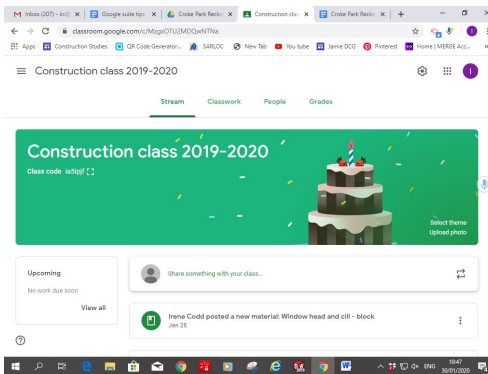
Inbox (207) - ircc | Google suite tips | Croke Park Reckc | Construction clas | Croke Park Reckc | +

classroom.google.com/c/MzgxOTU2MDQwNTNa

Apps | Construction Studies | QR Code Generator... | SARLOC | New Tab | You tube | Jamie DCG | Pinterest | Home | MERGE Acc...

Construction class 2019-2020

I

Stream | Classwork | People | Grades

Construction class 2019-2020

Class code ia5ipjf

Select theme
Upload photo

Upcoming

No work due soon

View all

Share something with your class...

Irene Codd posted a new material: Window head and cill - block
Jan 28

ENG 10:47 30/01/2020